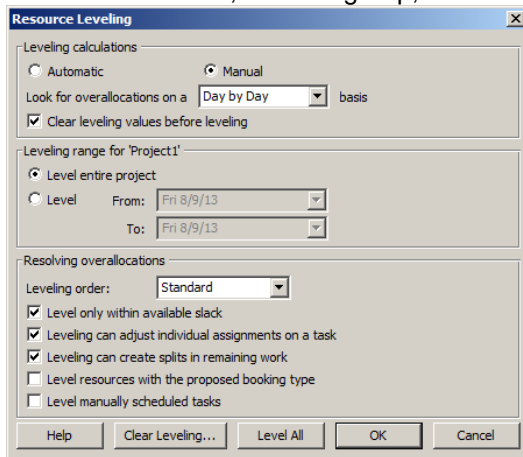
Resource Leveling

Leveling calculations

Automatic

Manual

Look for overallocations on a Day by Day basis

Clear leveling values before leveling

Leveling range for 'Project1'

Level entire project

Level From: Fri 8/9/13

To: Fri 8/9/13

Resolving overallocations

Leveling order: Standard

Level only within available slack

Leveling can adjust individual assignments on a task

Leveling can create splits in remaining work

Level resources with the proposed booking type

Level manually scheduled tasks

Help

Clear Leveling...

Level All

OK

Cancel